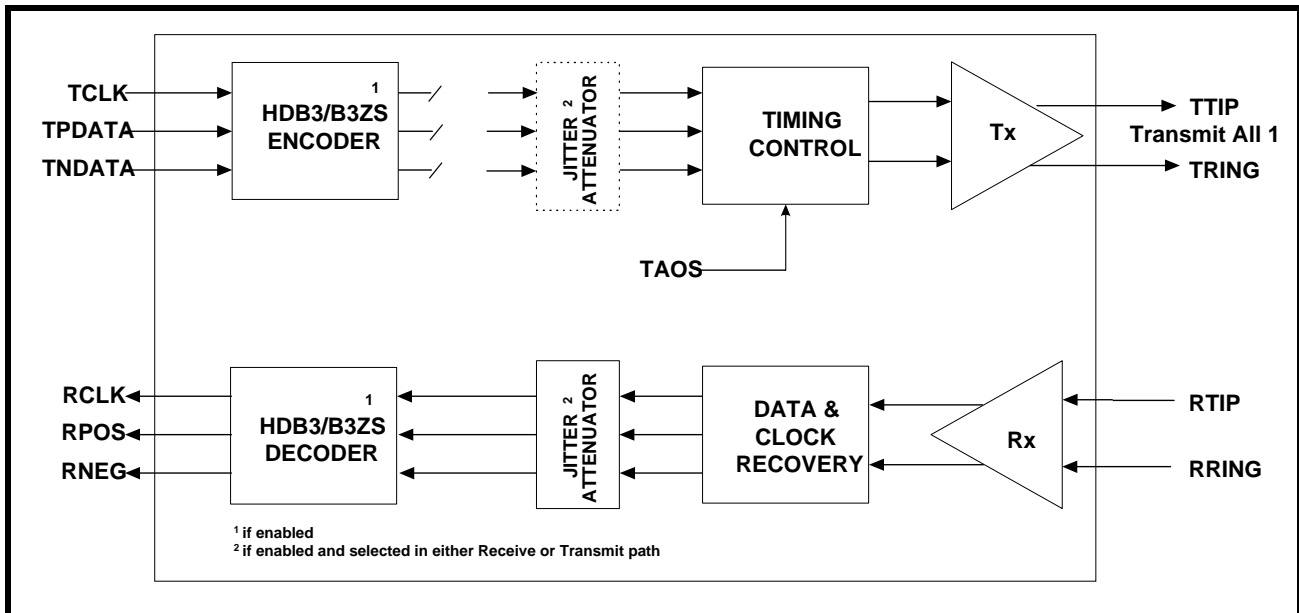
TCLK
TPDATA
TNDATA

HDB3/B3ZS ENCODER $^1$

JITTER ATTENUATOR $^2$

TIMING CONTROL

TAOS

Tx

TTIP
Transmit All 1
TRING

RCLK
RPOS
RNEG

HDB3/B3ZS DECODER $^1$

JITTER ATTENUATOR $^2$

DATA & CLOCK RECOVERY

Rx

RTIP
RRING

$^1$ if enabled
$^2$ if enabled and selected in either Receive or Transmit path